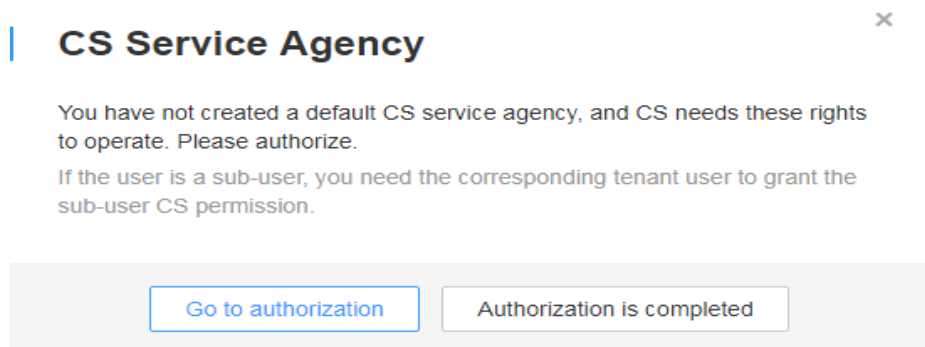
CS Service Agency

×

You have not created a default CS service agency, and CS needs these rights to operate. Please authorize.

If the user is a sub-user, you need the corresponding tenant user to grant the sub-user CS permission.

Go to authorization

Authorization is completed